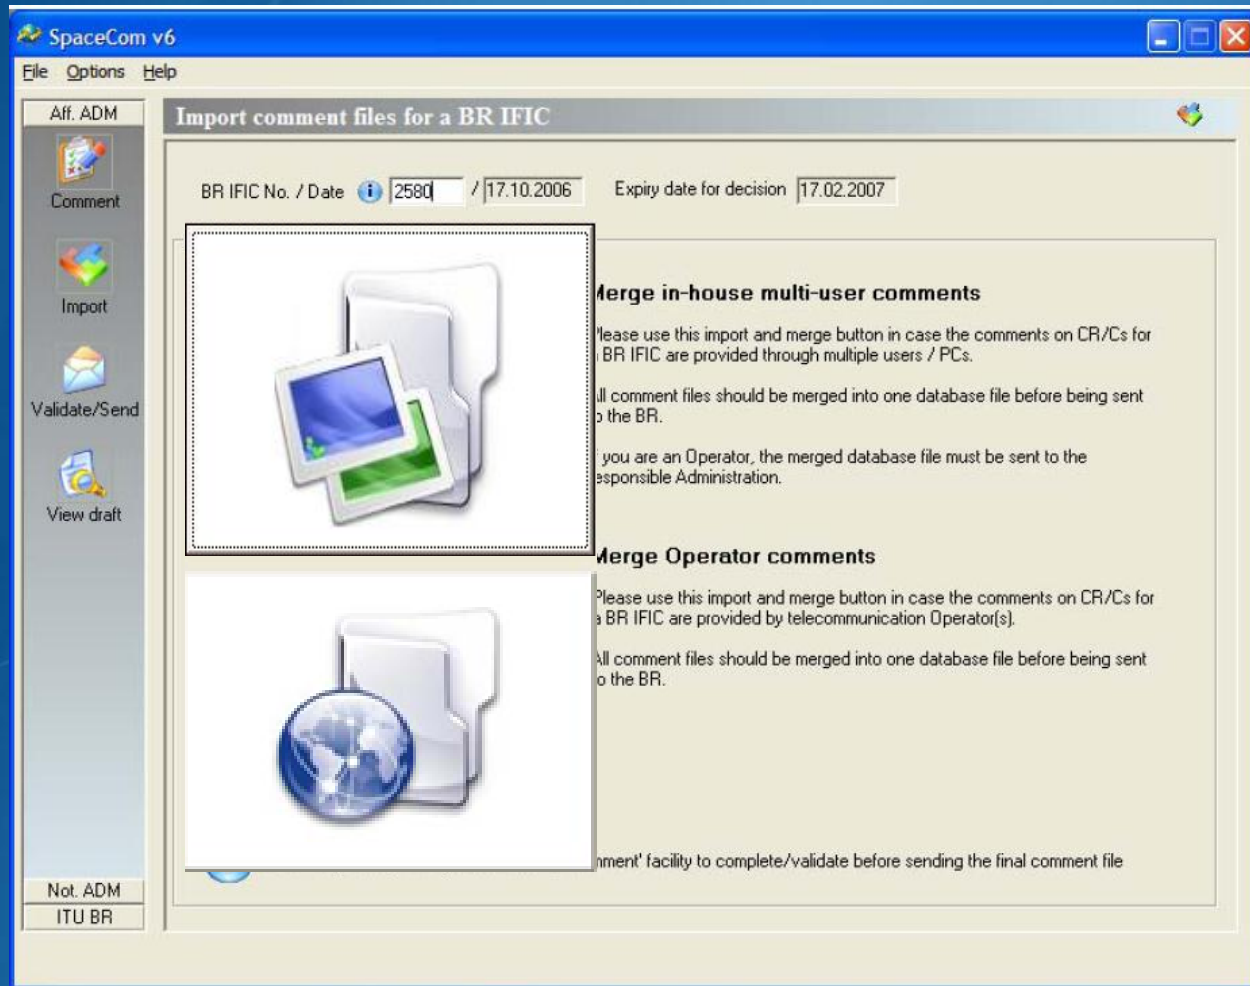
SpaceCom v6

File Options Help

Aff. ADM

Comment

Import

Validate/Send

View draft

Not. ADM

ITU BR

Import comment files for a BR IFIC

BR IFIC No. / Date 2580 / 17.10.2006 Expiry date for decision 17.02.2007

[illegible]erge in-house multi-user comments

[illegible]lease use this import and merge button in case the comments on CR/Cs for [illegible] BR IFIC are provided through multiple users / PCs.

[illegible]ll comment files should be merged into one database file before being sent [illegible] the BR.

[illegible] you are an Operator, the merged database file must be sent to the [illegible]esponsible Administration.

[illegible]erge Operator comments

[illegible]lease use this import and merge button in case the comments on CR/Cs for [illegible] BR IFIC are provided by telecommunication Operator(s).

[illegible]ll comment files should be merged into one database file before being sent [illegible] the BR.

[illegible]ment' facility to complete/validate before sending the final comment file